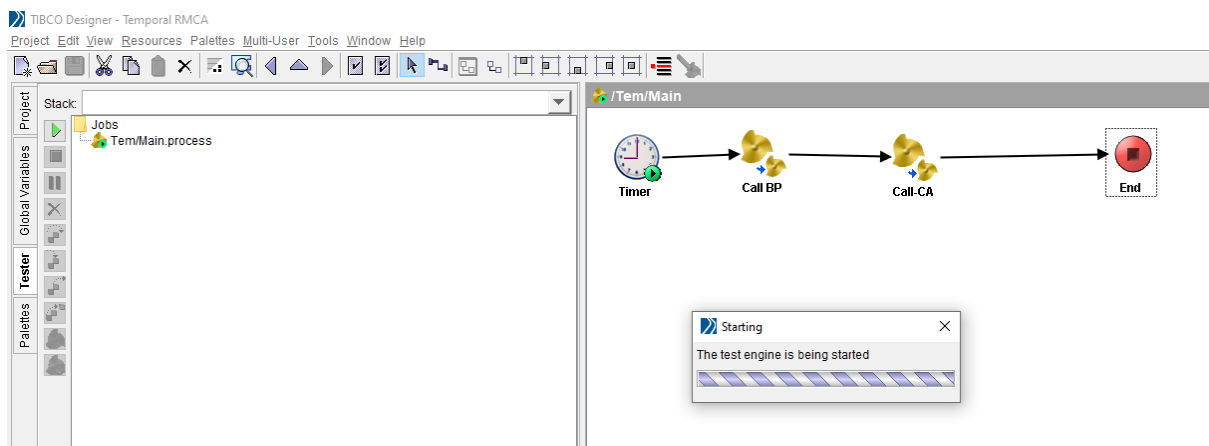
TIBCO Designer - Temporal RMCA

Project Edit View Resources Palettes Multi-User Tools Window Help

Project
Global Variables
Tester
Palettes

Stack:

Jobs
Tem/Main.process

/Tem/Main

Timer
Call BP
Call-CA
End

Starting

The test engine is being started